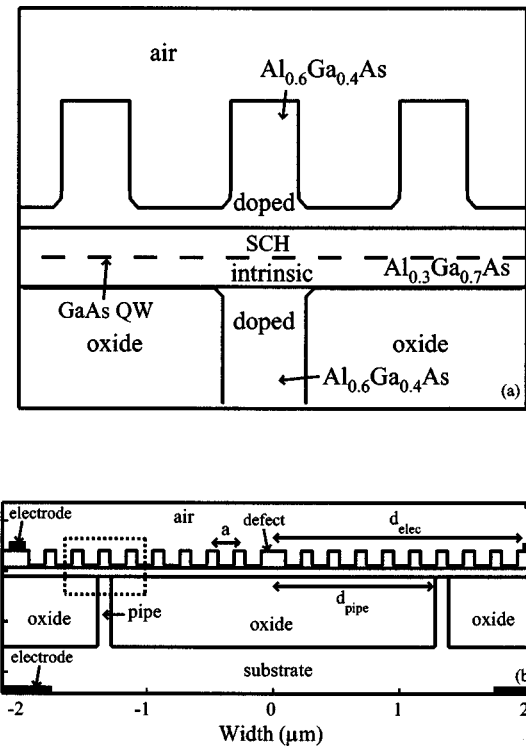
air

$Al_{0.6}Ga_{0.4}As$

doped

SCH

intrinsic

$Al_{0.3}Ga_{0.7}As$

GaAs QW

oxide

doped

oxide

$Al_{0.6}Ga_{0.4}As$

(a)

electrode

air

a

defect

$d_{elec}$

oxide

pipe

$d_{pipe}$

oxide

oxide

electrode

substrate

(b

-2

-1

0

1

2

Width (μm)